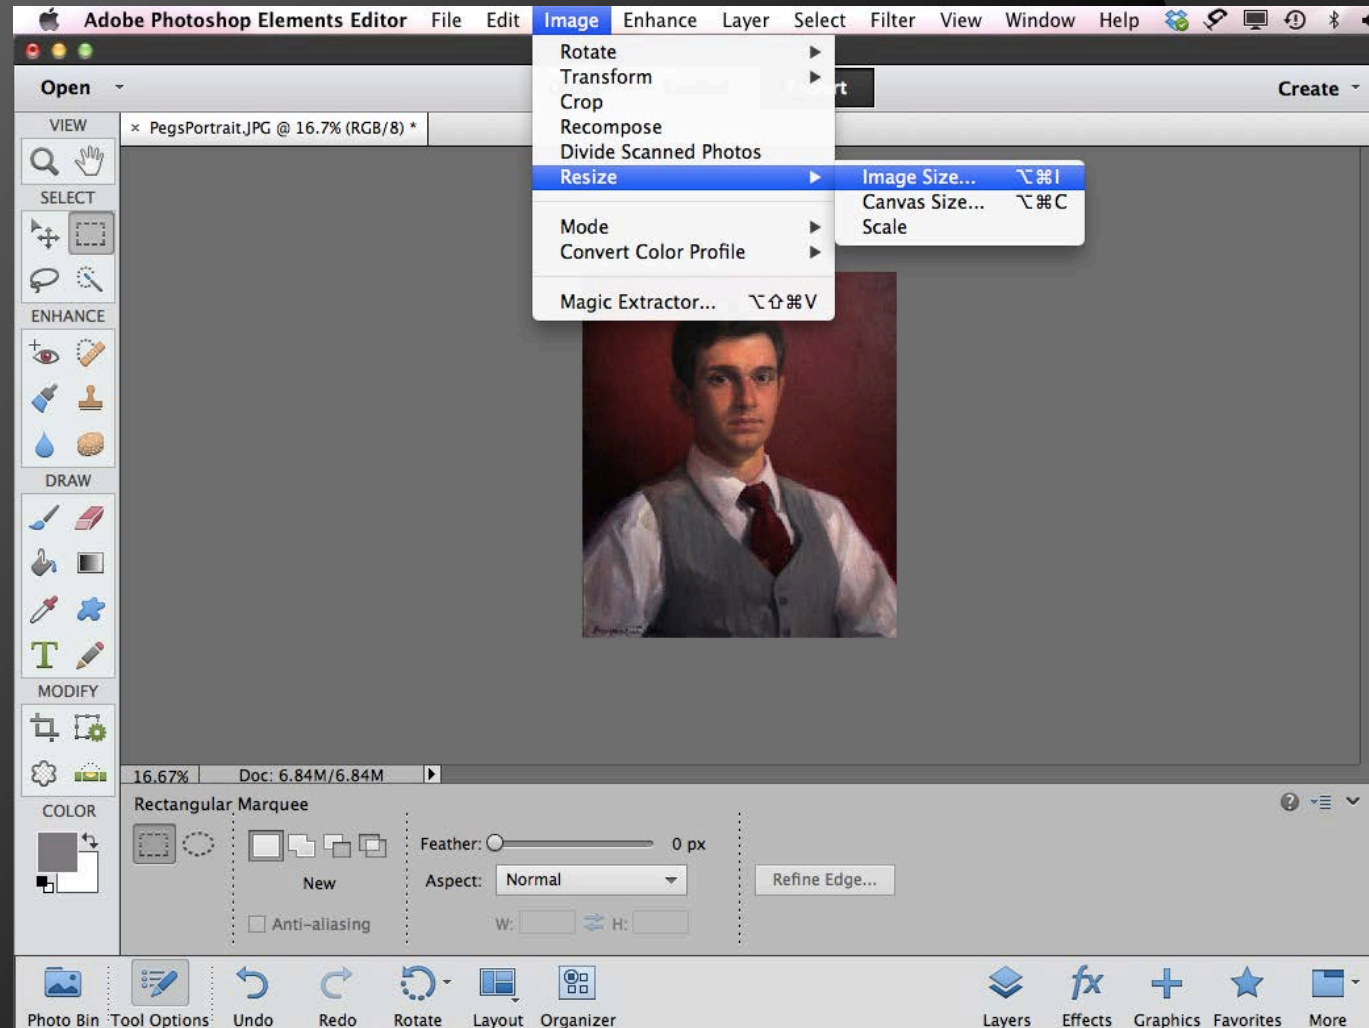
Adobe Photoshop Elements Editor File Edit Image Enhance Layer Select Filter View Window Help

Open

Create

VIEW

SELECT

ENHANCE

DRAW

MODIFY

COLOR

× PegsPortrait.JPG @ 16.7% (RGB/8) *

Rotate
Transform
Crop
Recompose
Divide Scanned Photos
Resize
Mode
Convert Color Profile
Magic Extractor... ⌥⇧⌘V

Image Size... ⌥⌘I
Canvas Size... ⌥⌘C
Scale

16.67% Doc: 6.84M/6.84M

Rectangular Marquee

New

Anti-aliasing

Feather: 0 px

Aspect: Normal

W: H:

Refine Edge...

Photo Bin Tool Options Undo Redo Rotate Layout Organizer

Layers Effects Graphics Favorites More